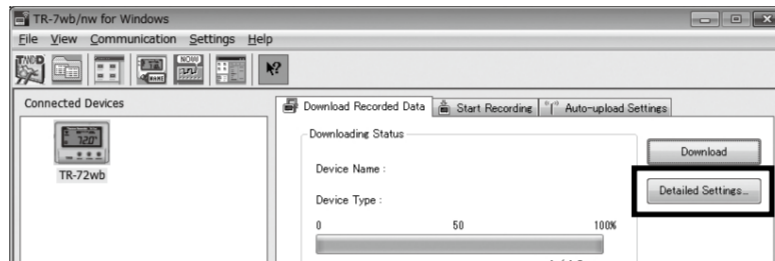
TR-7wb/nw for Windows

File View Communication Settings Help

NOW

Connected Devices

TR-72wb

Download Recorded Data | Start Recording | Auto-upload Settings

Downloading Status

Device Name :

Device Type :

0 50 100%

Download

Detailed Settings...